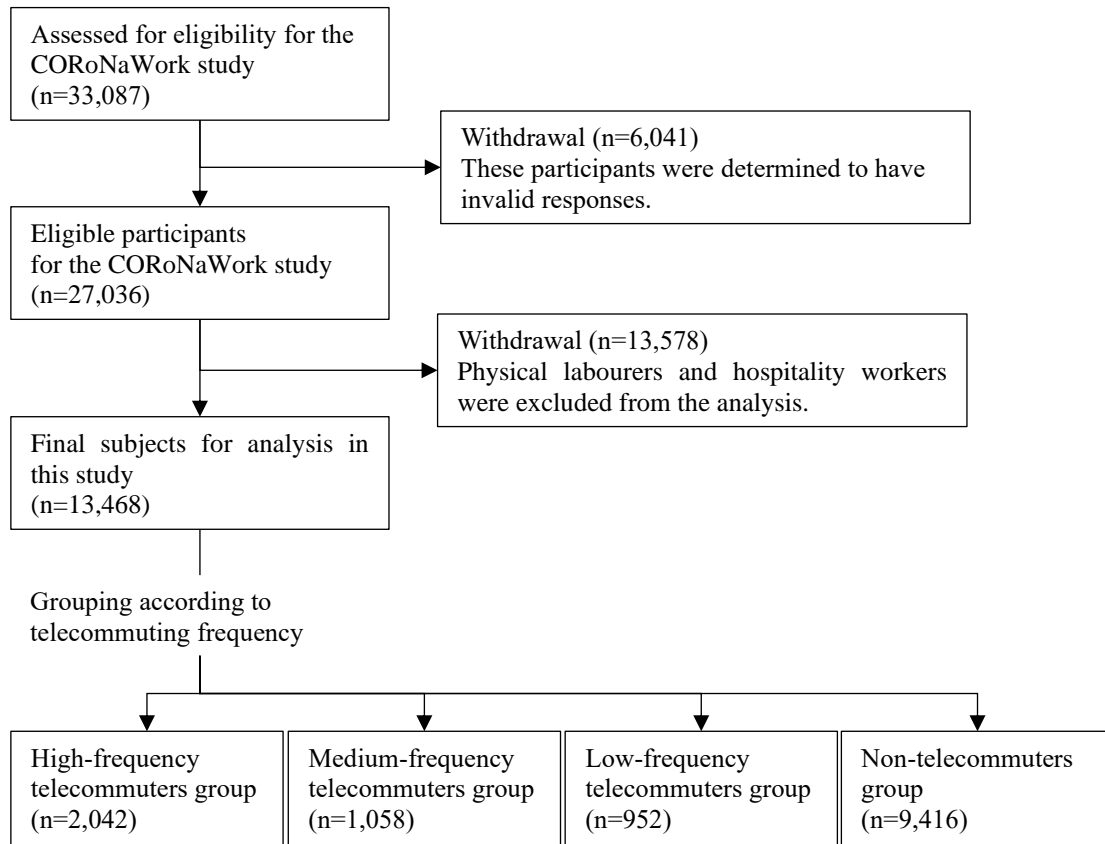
Assessed for eligibility for the CORoNaWork study (n=33,087)

Withdrawal (n=6,041)
These participants were determined to have invalid responses.

Eligible participants for the CORoNaWork study (n=27,036)

Withdrawal (n=13,578)
Physical labourers and hospitality workers were excluded from the analysis.

Final subjects for analysis in this study (n=13,468)

Grouping according to telecommuting frequency

High-frequency telecommuters group (n=2,042)

Medium-frequency telecommuters group (n=1,058)

Low-frequency telecommuters group (n=952)

Non-telecommuters group (n=9,416)